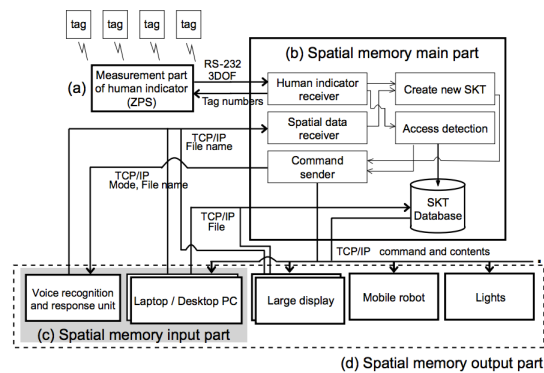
tag tag tag tag

(a) Measurement part of human indicator (ZPS)

RS-232 3DOF

Tag numbers

(b) Spatial memory main part

Human indicator receiver

Create new SKT

Spatial data receiver

Access detection

TCP/IP File name

TCP/IP Mode, File name

Command sender

SKT Database

TCP/IP File

TCP/IP command and contents

Voice recognition and response unit

Laptop / Desktop PC

Large display

Mobile robot

Lights

(c) Spatial memory input part

(d) Spatial memory output part